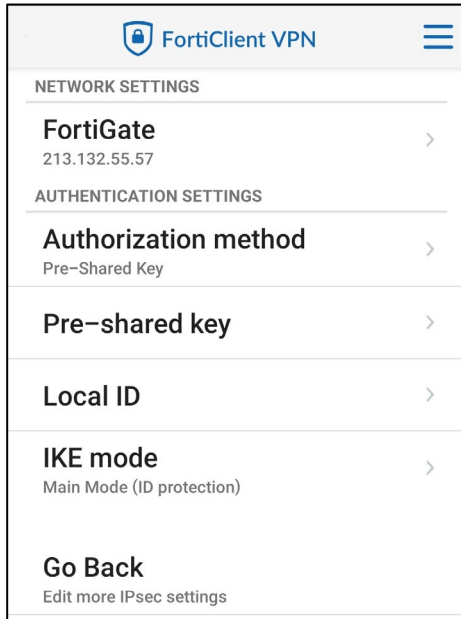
FortiClient VPN

NETWORK SETTINGS

FortiGate
213.132.55.57

AUTHENTICATION SETTINGS

Authorization method
Pre–Shared Key

Pre–shared key

Local ID

IKE mode
Main Mode (ID protection)

Go Back
Edit more IPsec settings